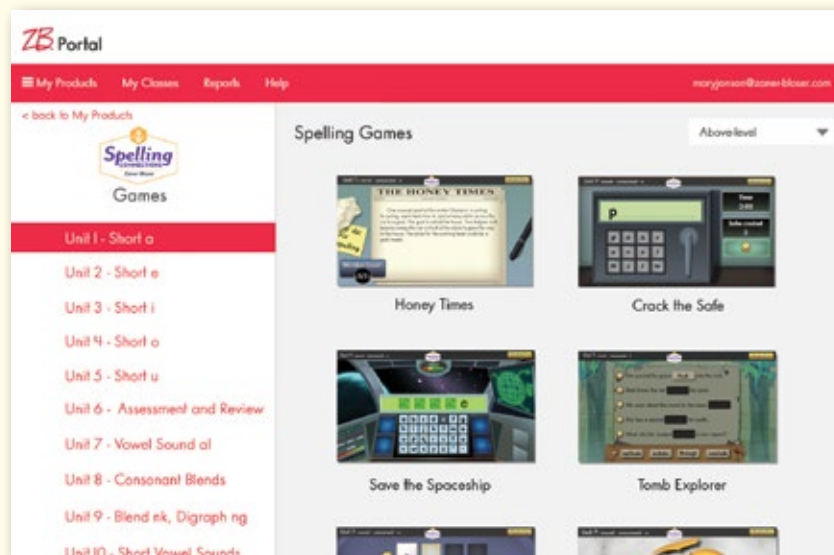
ZB Portal

☰ My Products My Classes Reports Help maryjonson@zaner-bloser.com

< back to My Products

Spelling Connections Zaner-Bloser

Games

Unit 1 - Short a

Unit 2 - Short e

Unit 3 - Short i

Unit 4 - Short o

Unit 5 - Short u

Unit 6 - Assessment and Review

Unit 7 - Vowel Sound al

Unit 8 - Consonant Blends

Unit 9 - Blend nk, Digraph ng

Unit 10 - Short Vowel Sounds

Spelling Games

Above level

THE HONEY TIMES

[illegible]

Honey Times

P

Crack the Safe

Save the Spaceship

Tomb Explorer